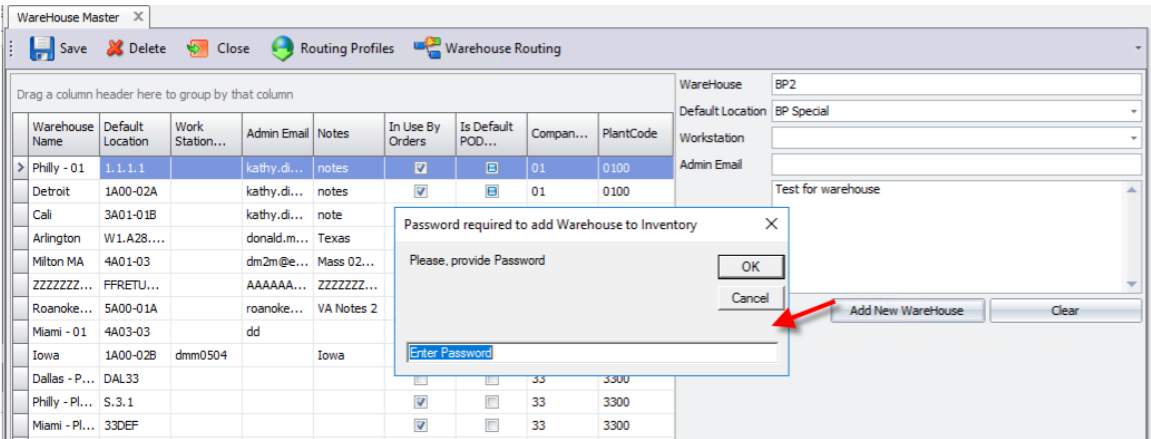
WareHouse Master ×

Save Delete Close Routing Profiles Warehouse Routing

Drag a column header here to group by that column

| Warehouse Name | Default Location | Work Station... | Admin Email | Notes | In Use By Orders | Is Default POD... | Compan... | PlantCode |
|---|---|---|---|---|---|---|---|---|
| Philly - 01 | 1.1.1.1 | | kathy.di... | notes | | | 01 | 0100 |
| Detroit | 1A00-02A | | kathy.di... | notes | | | 01 | 0100 |
| Cali | 3A01-01B | | kathy.di... | note | | | | |
| Arlington | W1.A28.... | | donald.m... | Texas | | | | |
| Milton MA | 4A01-03 | | dm2m@e... | Mass 02... | | | | |
| ZZZZZZZ... | FFRETU... | | AAAAAA... | ZZZZZZZ... | | | | |
| Roanoke... | 5A00-01A | | roanoke... | VA Notes 2 | | | | |
| Miami - 01 | 4A03-03 | | dd | | | | | |
| Iowa | 1A00-02B | dmm0504 | | Iowa | | | | |
| Dallas - P... | DAL33 | | | | | | 33 | 3300 |
| Philly - Pl... | S.3.1 | | | | | | 33 | 3300 |
| Miami - Pl... | 33DEF | | | | | | 33 | 3300 |

WareHouse BP2
Default Location BP Special
Workstation
Admin Email
Test for warehouse

Add New WareHouse Clear

Password required to add Warehouse to Inventory ×

Please, provide Password

OK

Cancel

Enter Password